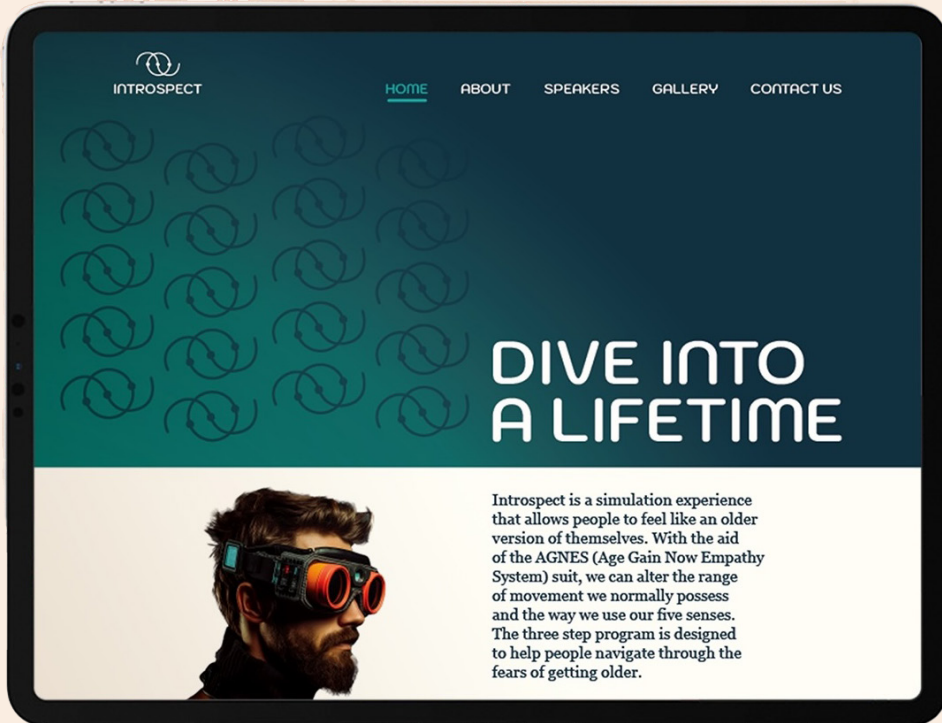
INTROSPECT

HOME ABOUT SPEAKERS GALLERY CONTACT US

DIVE INTO A LIFETIME

Introspect is a simulation experience that allows people to feel like an older version of themselves. With the aid of the AGNES (Age Gain Now Empathy System) suit, we can alter the range of movement we normally possess and the way we use our five senses. The three step program is designed to help people navigate through the fears of getting older.